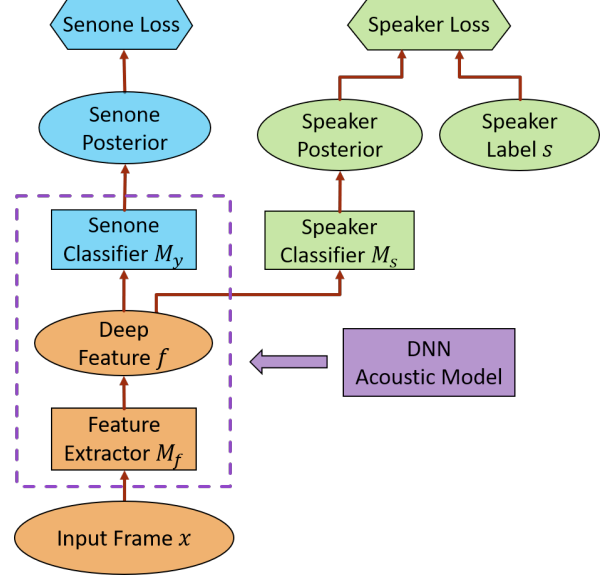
Senone Loss

Speaker Loss

Senone Posterior

Speaker Posterior

Speaker Label $s$

Senone Classifier $M_y$

Speaker Classifier $M_s$

Deep Feature $f$

DNN Acoustic Model

Feature Extractor $M_f$

Input Frame $x$